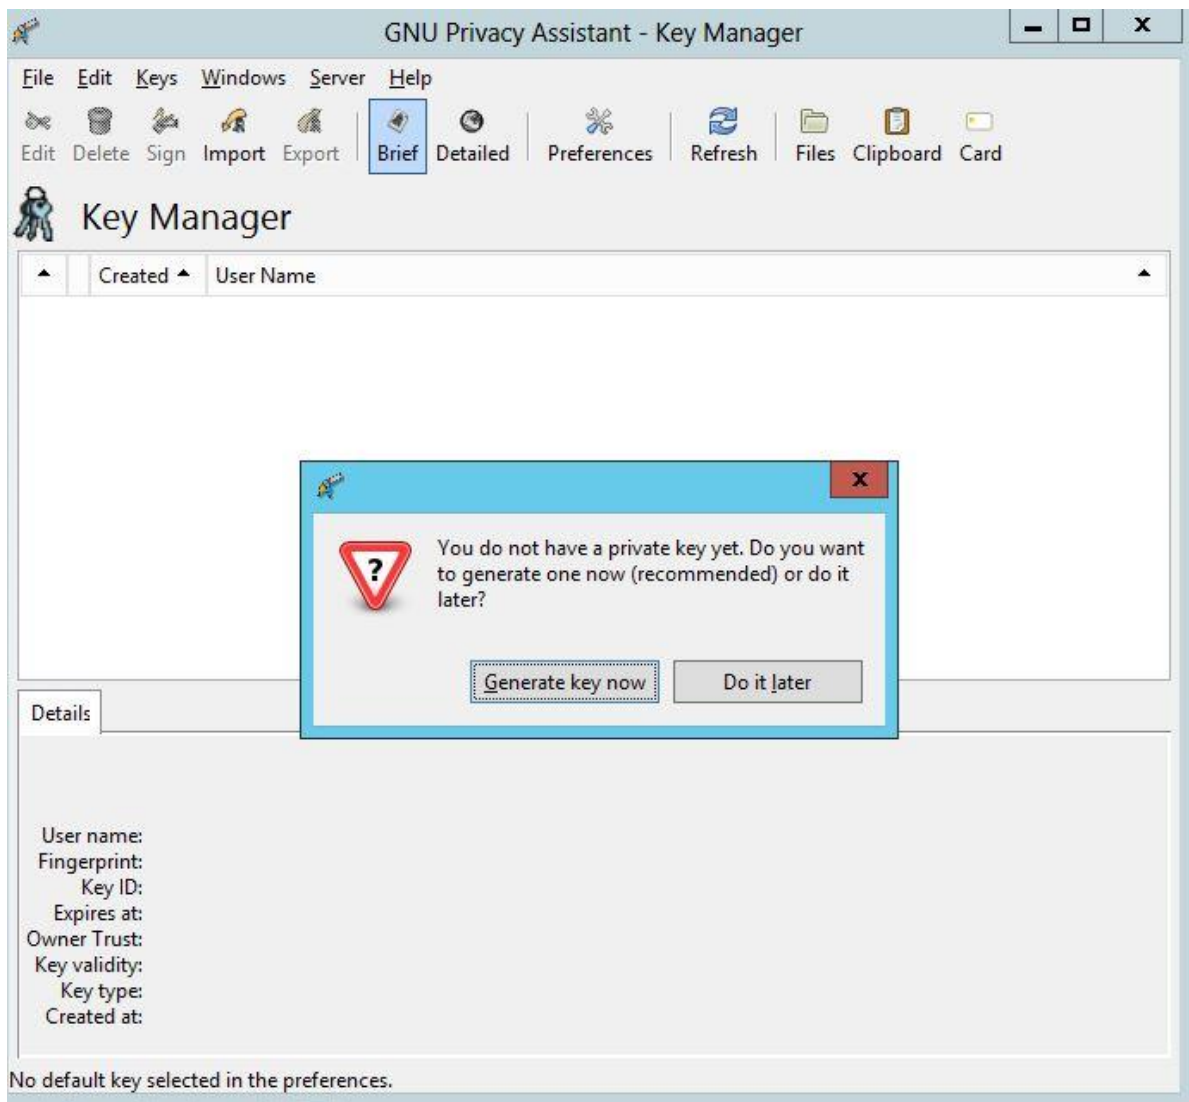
GNU Privacy Assistant - Key Manager

File Edit Keys Windows Server Help

Edit Delete Sign Import Export Brief Detailed Preferences Refresh Files Clipboard Card

Key Manager

| | Created | User Name |
|---|---|---|

You do not have a private key yet. Do you want to generate one now (recommended) or do it later?

Generate key now Do it later

Details

User name:
Fingerprint:
Key ID:
Expires at:
Owner Trust:
Key validity:
Key type:
Created at:

No default key selected in the preferences.